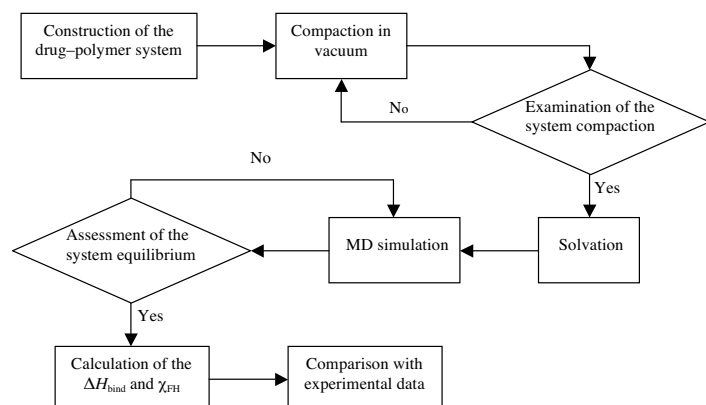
Construction of the drug–polymer system

Compaction in vacuum

No

Examination of the system compaction

Yes

No

Assessment of the system equilibrium

MD simulation

Solvation

Yes

Calculation of the $\Delta H_{\text{bind}}$ and $\chi_{\text{FH}}$

Comparison with experimental data